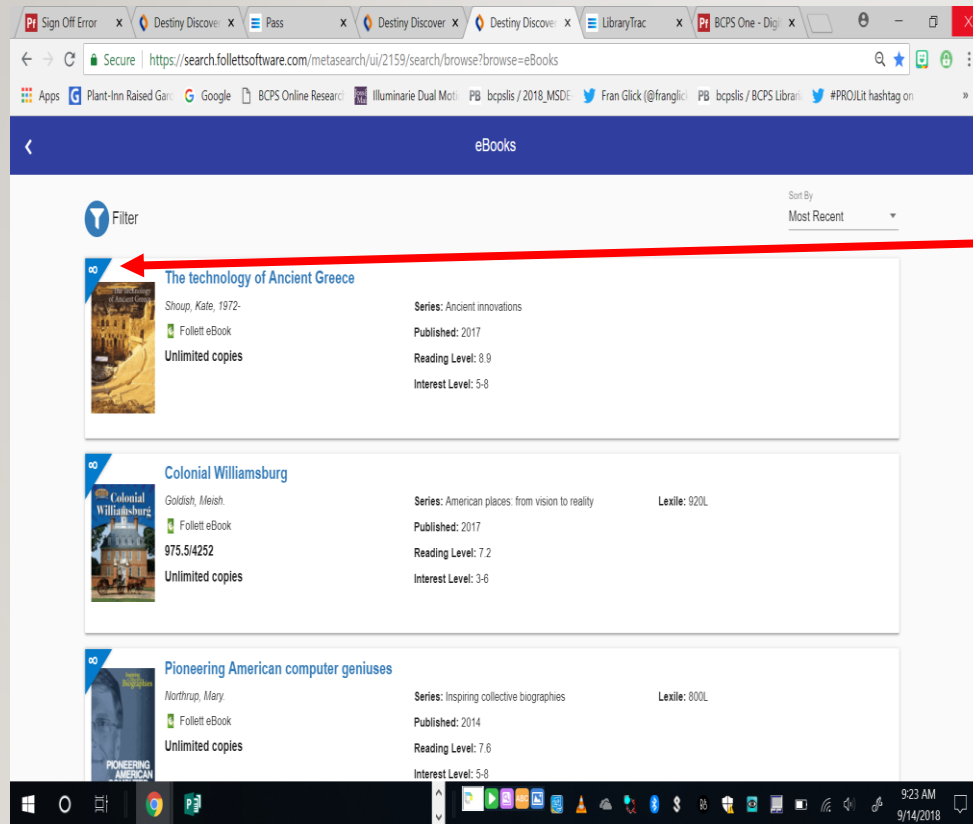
Sign Off Error | Destiny Discover | Pass | Destiny Discover | Destiny Discover | LibraryTrac | BCPS One - Digi

Secure | https://search.follettsoftware.com/metasearch/ui/2159/search/browse?browse=eBooks

Apps | Plant-Inn Raised Gard | Google | BCPS Online Researc | Illuminarie Dual Moti | bcpslis / 2018_MSDE | Fran Glick (@franglicl | bcpslis / BCPS Librari | #PROJLit hashtag on

eBooks

Filter

Sort By
Most Recent

The technology of Ancient Greece
Shoup, Kate, 1972-
Follett eBook
Unlimited copies
Series: Ancient innovations
Published: 2017
Reading Level: 8.9
Interest Level: 5-8

Colonial Williamsburg
Goldish, Meish.
Follett eBook
975.5/4252
Unlimited copies
Series: American places: from vision to reality
Published: 2017
Reading Level: 7.2
Interest Level: 3-6
Lexile: 920L

Pioneering American computer geniuses
Northrup, Mary.
Follett eBook
Unlimited copies
Series: Inspiring collective biographies
Published: 2014
Reading Level: 7.6
Interest Level: 5-8
Lexile: 800L

9:23 AM
9/14/2018